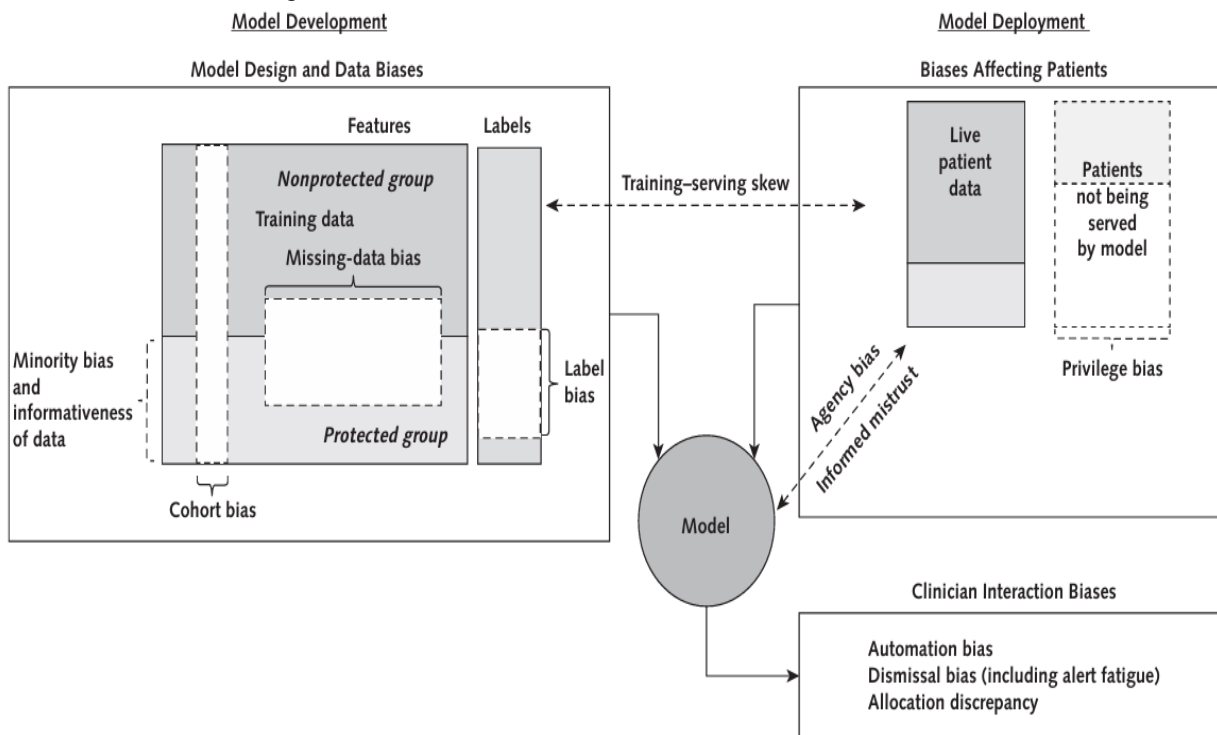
Model Development

Model Deployment

Model Design and Data Biases

Biases Affecting Patients

Features

Labels

Nonprotected group

Training data

Missing-data bias

Minority bias and informativeness of data

Label bias

Protected group

Cohort bias

Training–serving skew

Live patient data

Patients not being served by model

Privilege bias

Agency bias

Informed mistrust

Model

Clinician Interaction Biases

Automation bias
Dismissal bias (including alert fatigue)
Allocation discrepancy